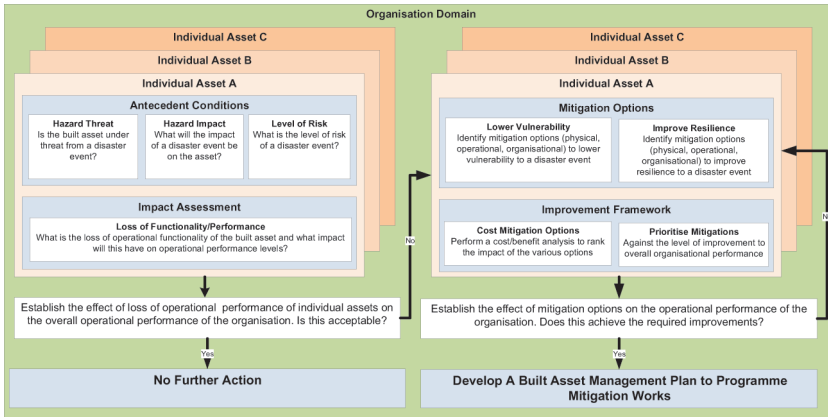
Organisation Domain

Individual Asset C

Individual Asset B

Individual Asset A

Antecedent Conditions

Hazard Threat
Is the built asset under threat from a disaster event?

Hazard Impact
What will the impact of a disaster event be on the asset?

Level of Risk
What is the level of risk of a disaster event?

Impact Assessment

Loss of Functionality/Performance
What is the loss of operational functionality of the built asset and what impact will this have on operational performance levels?

Establish the effect of loss of operational performance of individual assets on the overall operational performance of the organisation. Is this acceptable?

Yes

No Further Action

No

Individual Asset C

Individual Asset B

Individual Asset A

Mitigation Options

Lower Vulnerability
Identify mitigation options (physical, operational, organisational) to lower vulnerability to a disaster event

Improve Resilience
Identify mitigation options (physical, operational, organisational) to improve resilience to a disaster event

Improvement Framework

Cost Mitigation Options
Perform a cost/benefit analysis to rank the impact of the various options

Prioritise Mitigations
Against the level of improvement to overall organisational performance

Establish the effect of mitigation options on the operational performance of the organisation. Does this achieve the required improvements?

No

Yes

Develop A Built Asset Management Plan to Programme Mitigation Works